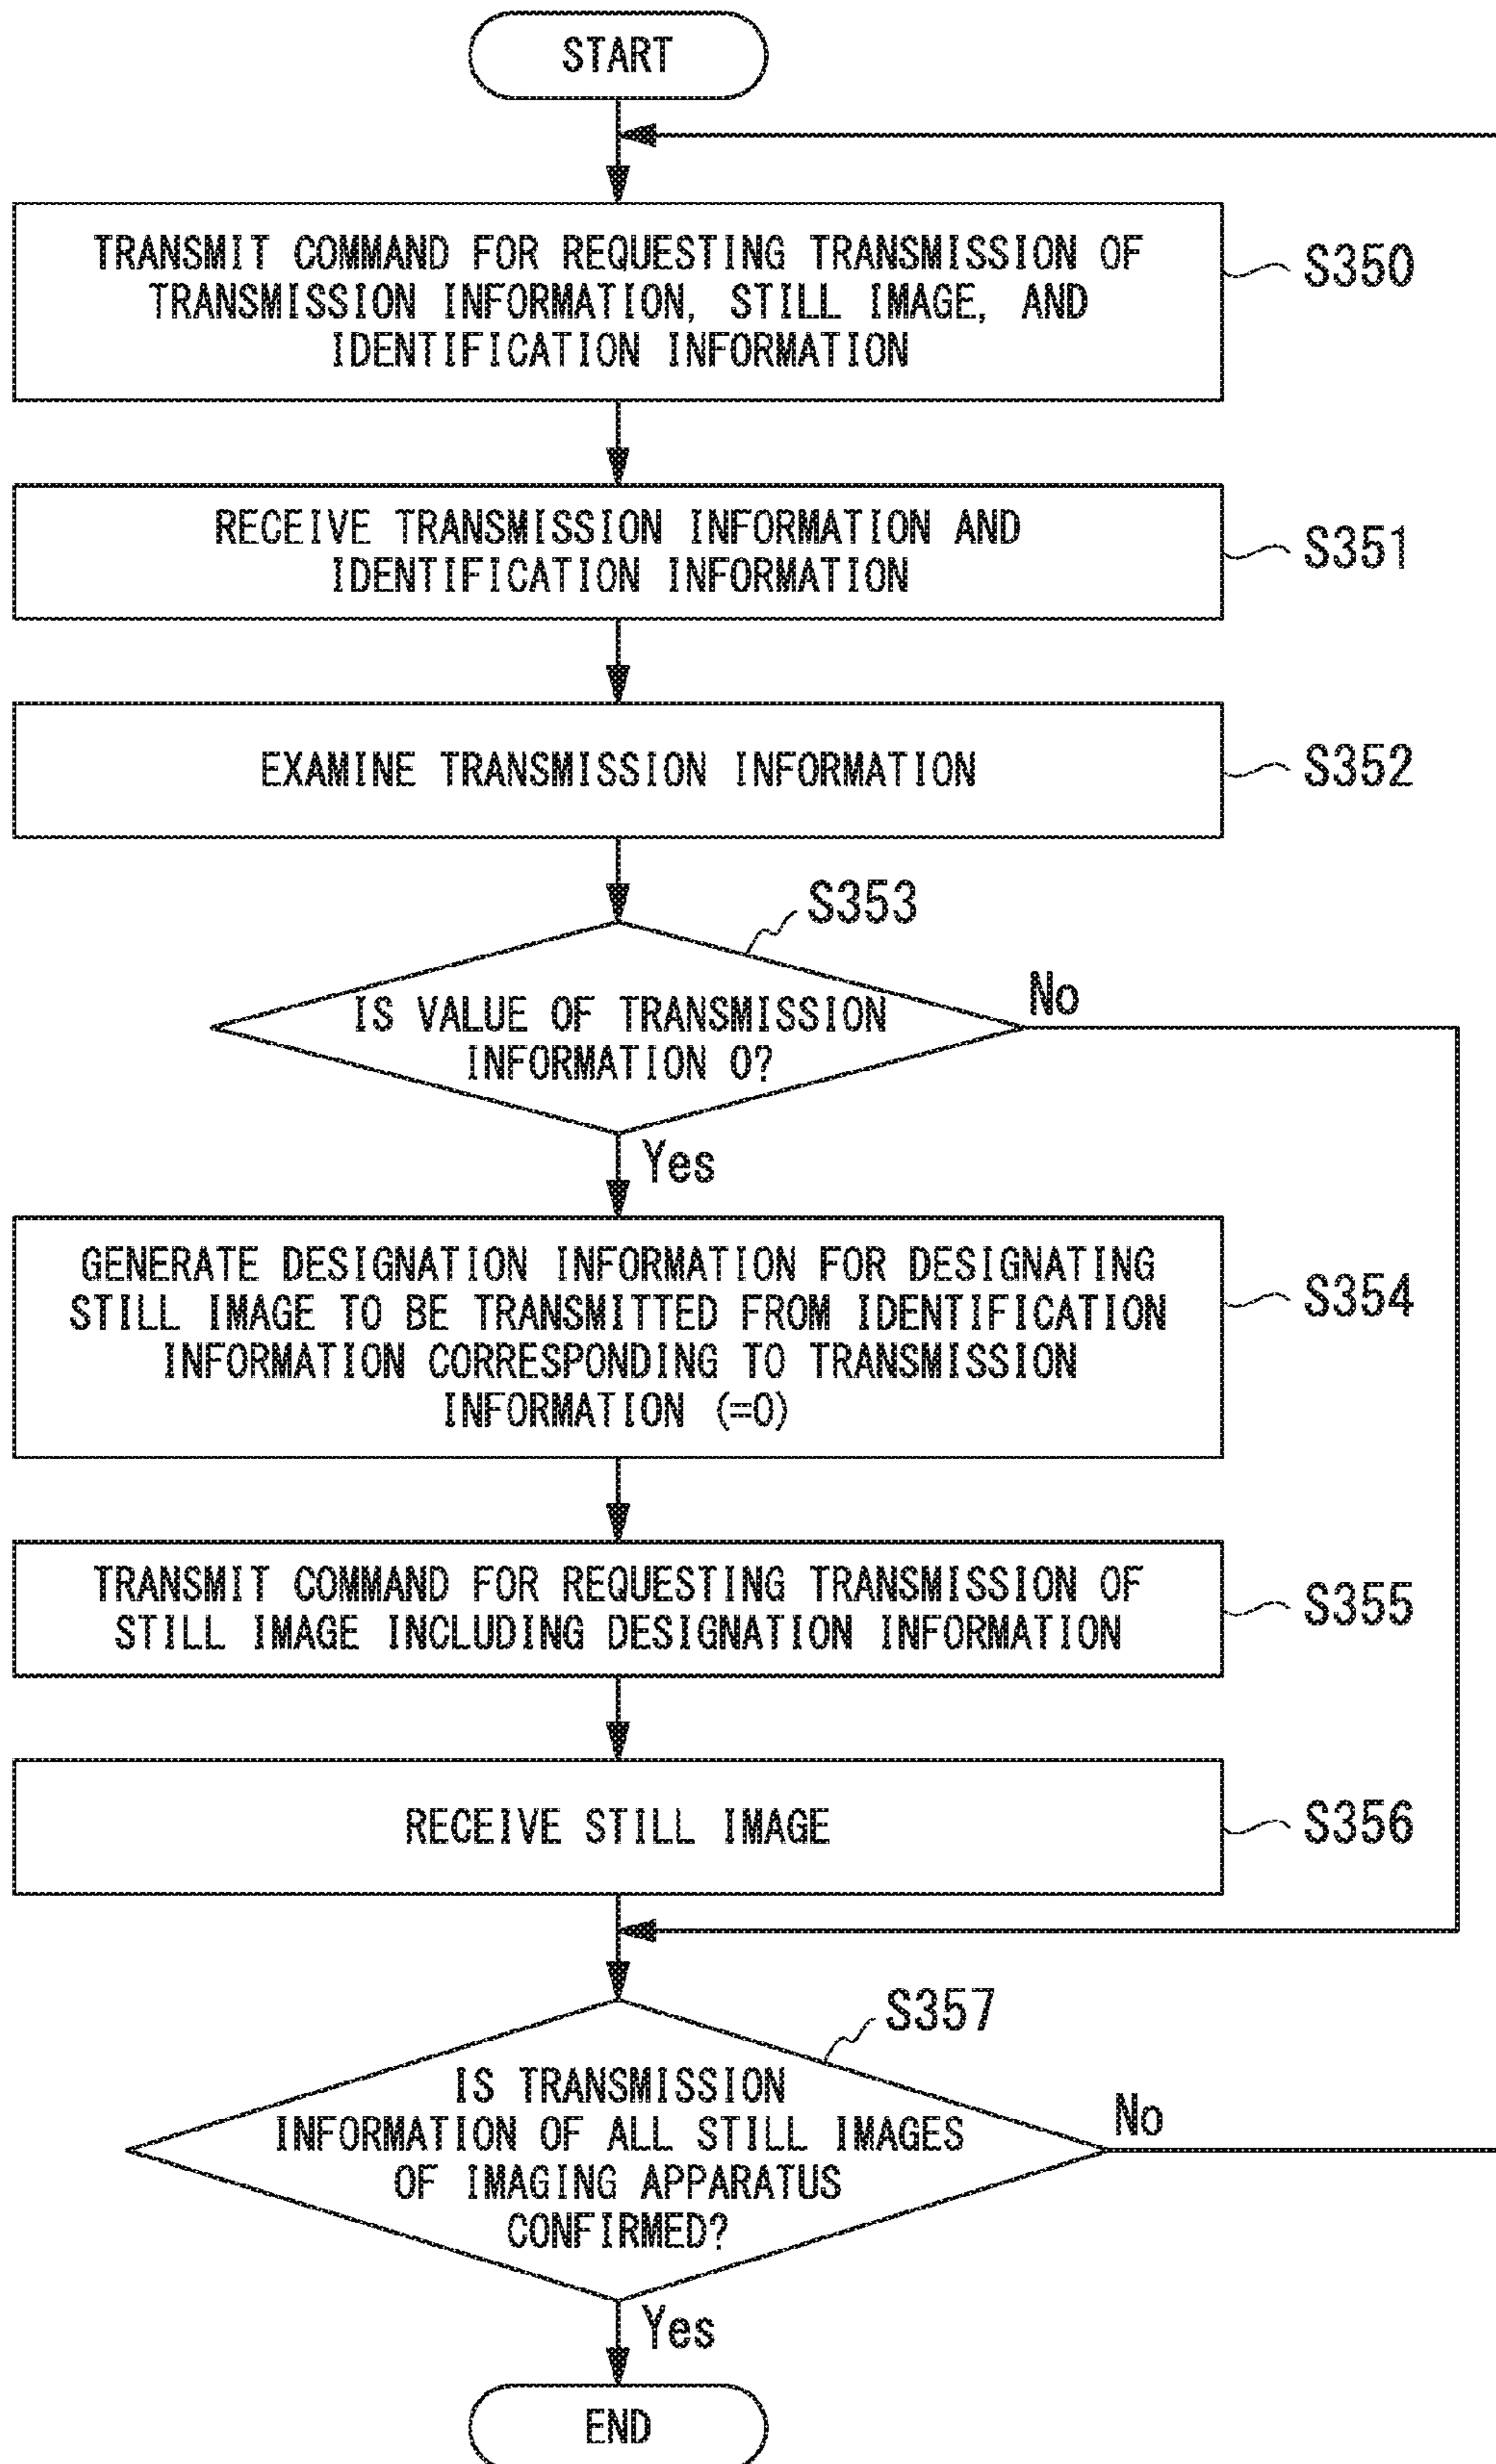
START

TRANSMIT COMMAND FOR REQUESTING TRANSMISSION OF TRANSMISSION INFORMATION, STILL IMAGE, AND IDENTIFICATION INFORMATION

S350

RECEIVE TRANSMISSION INFORMATION AND IDENTIFICATION INFORMATION

S351

EXAMINE TRANSMISSION INFORMATION

S352

S353

IS VALUE OF TRANSMISSION INFORMATION 0?

No

Yes

GENERATE DESIGNATION INFORMATION FOR DESIGNATING STILL IMAGE TO BE TRANSMITTED FROM IDENTIFICATION INFORMATION CORRESPONDING TO TRANSMISSION INFORMATION (=0)

S354

TRANSMIT COMMAND FOR REQUESTING TRANSMISSION OF STILL IMAGE INCLUDING DESIGNATION INFORMATION

S355

RECEIVE STILL IMAGE

S356

S357

IS TRANSMISSION INFORMATION OF ALL STILL IMAGES OF IMAGING APPARATUS CONFIRMED?

No

Yes

END